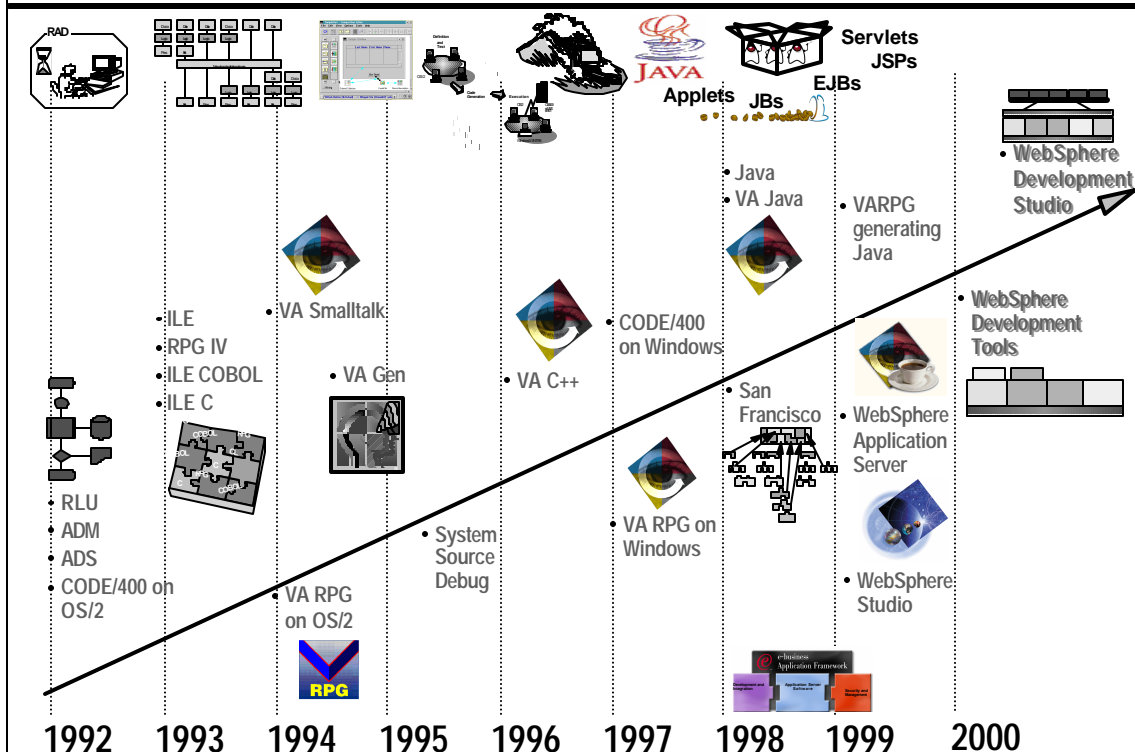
RAD

Servlets
JSPs
EJBs
JBs
Applets
JAVA

Definition and Test
Code Generation
Execution

• WebSphere Development Studio

• Java
• VA Java

• VARPG generating Java

• WebSphere Development Tools

• ILE
• RPG IV
• ILE COBOL
• ILE C

• VA Smalltalk

• CODE/400 on Windows

• VA Gen

• VA C++

• San Francisco

• WebSphere Application Server

• RLU
• ADM
• ADS
• CODE/400 on OS/2

• System Source Debug

• VA RPG on Windows

• WebSphere Studio

• VA RPG on OS/2

RPG

e-business Application Framework
Development and Integration
Application Server Software
Security and Management

1992 1993 1994 1995 1996 1997 1998 1999 2000